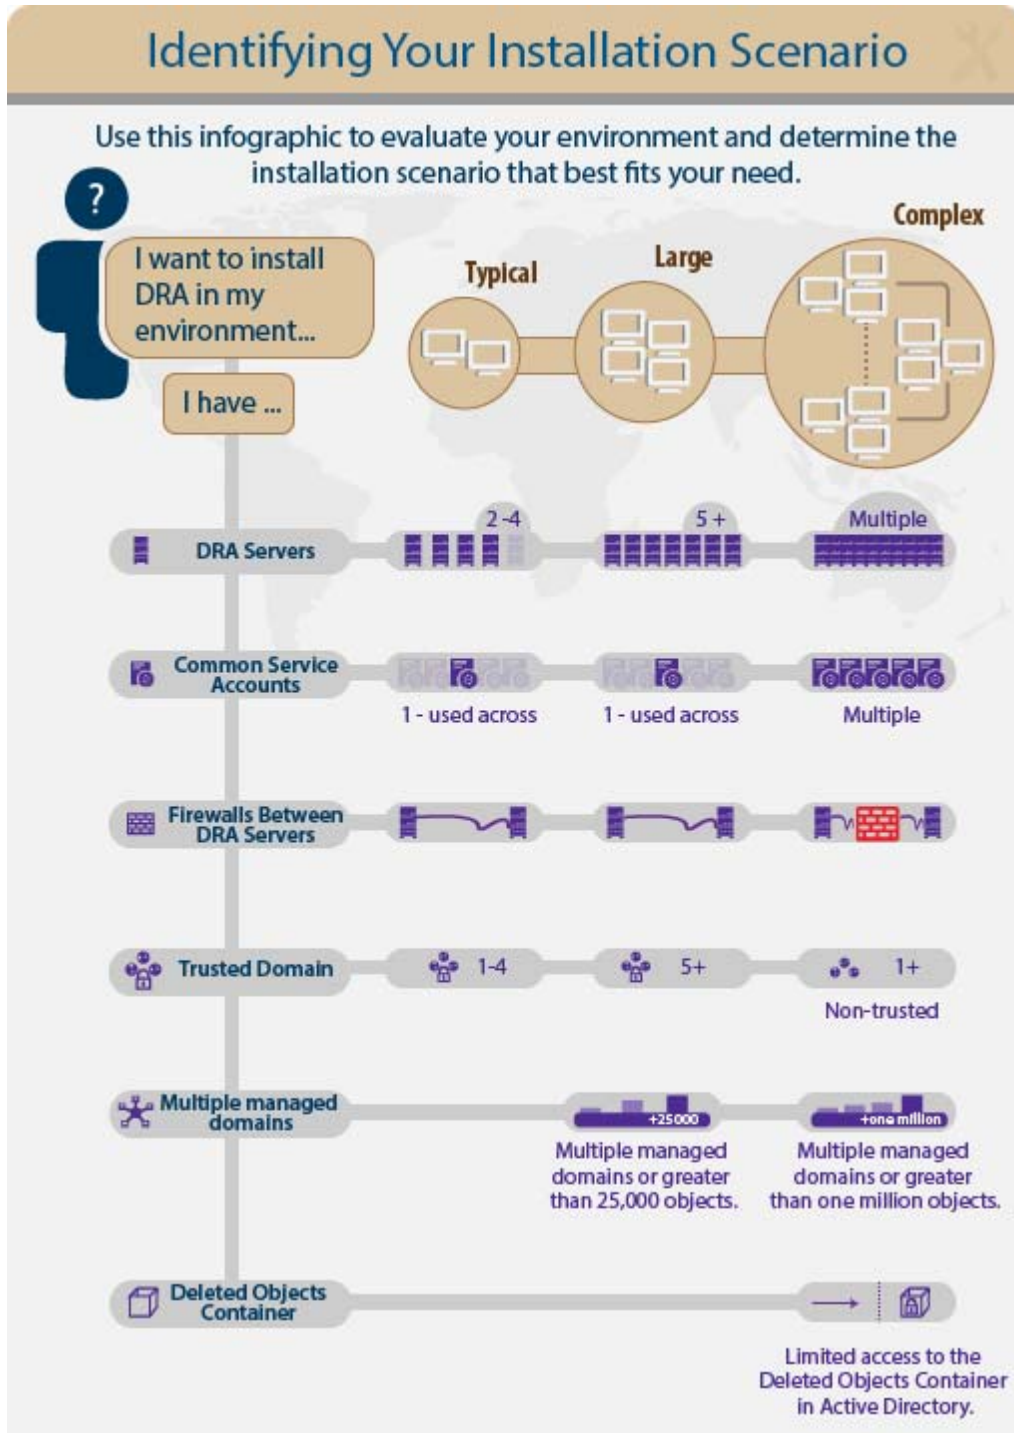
Identifying Your Installation Scenario

Use this infographic to evaluate your environment and determine the installation scenario that best fits your need.

?

I want to install DRA in my environment...

I have ...

Typical

Large

Complex

DRA Servers

2-4

5 +

Multiple

Common Service Accounts

1 - used across

1 - used across

Multiple

Firewalls Between DRA Servers

Trusted Domain

1-4

5+

1+

Non-trusted

Multiple managed domains

+25000

+one million

Multiple managed domains or greater than 25,000 objects.

Multiple managed domains or greater than one million objects.

Deleted Objects Container

Limited access to the Deleted Objects Container in Active Directory.